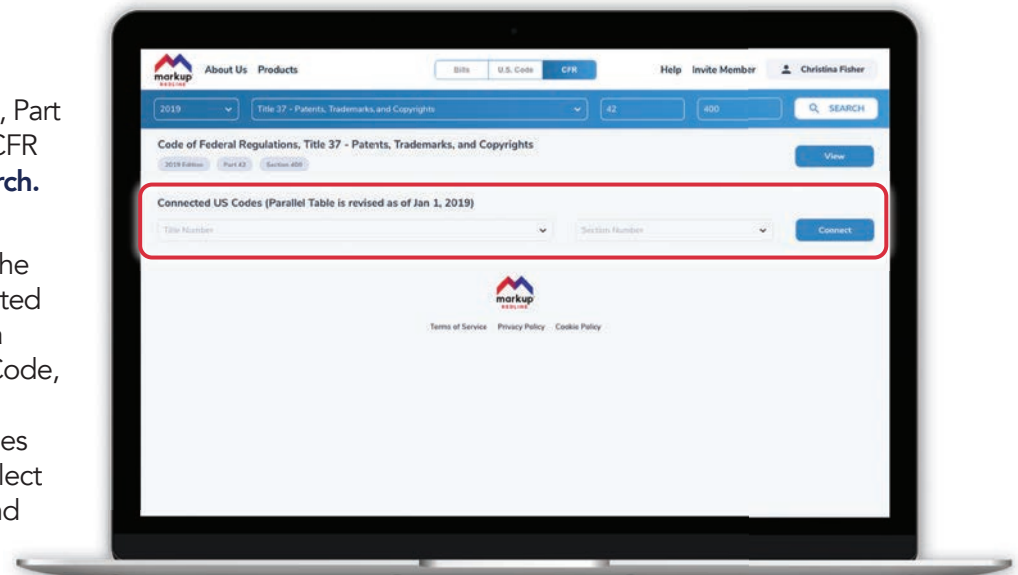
, Part
CFR
rch.

he
ted
n
Code,

es
lect
nd

markup
REDLINE

About Us Products

Bills U.S. Code CFR

Help Invite Member Christina Fisher

2019 Title 37 - Patents, Trademarks, and Copyrights 42 400 SEARCH

Code of Federal Regulations, Title 37 - Patents, Trademarks, and Copyrights

2019 Edition Part 42 Section 400

View

Connected US Codes (Parallel Table is revised as of Jan 1, 2019)

Title Number Section Number Connect

markup
REDLINE

Terms of Service Privacy Policy Cookie Policy